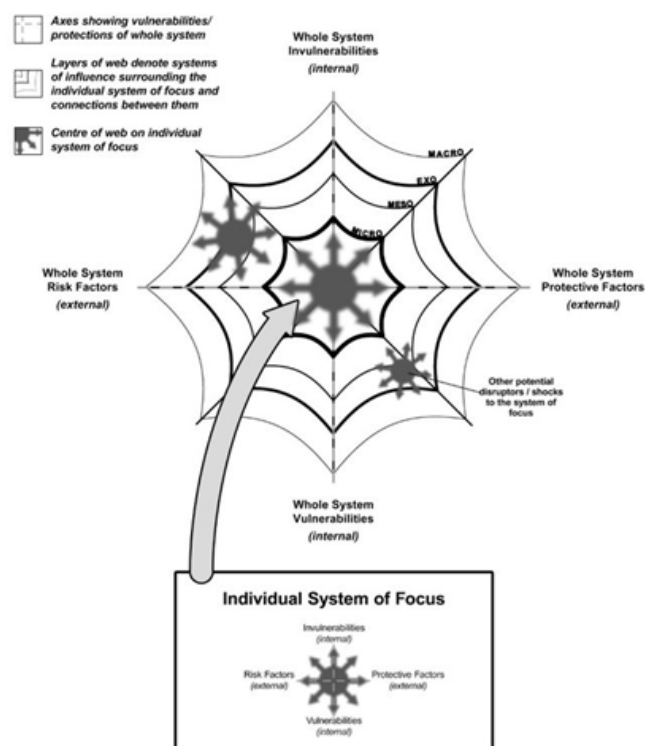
Axes showing vulnerabilities/ protections of whole system

Layers of web denote systems of influence surrounding the individual system of focus and connections between them

Centre of web on individual system of focus

Whole System Invulnerabilities (internal)

MACRO

EXO

MESO

MICRO

Whole System Risk Factors (external)

Whole System Protective Factors (external)

Other potential disruptors / shocks to the system of focus

Whole System Vulnerabilities (internal)

Individual System of Focus

Invulnerabilities (internal)

Risk Factors (external)

Protective Factors (external)

Vulnerabilities (internal)